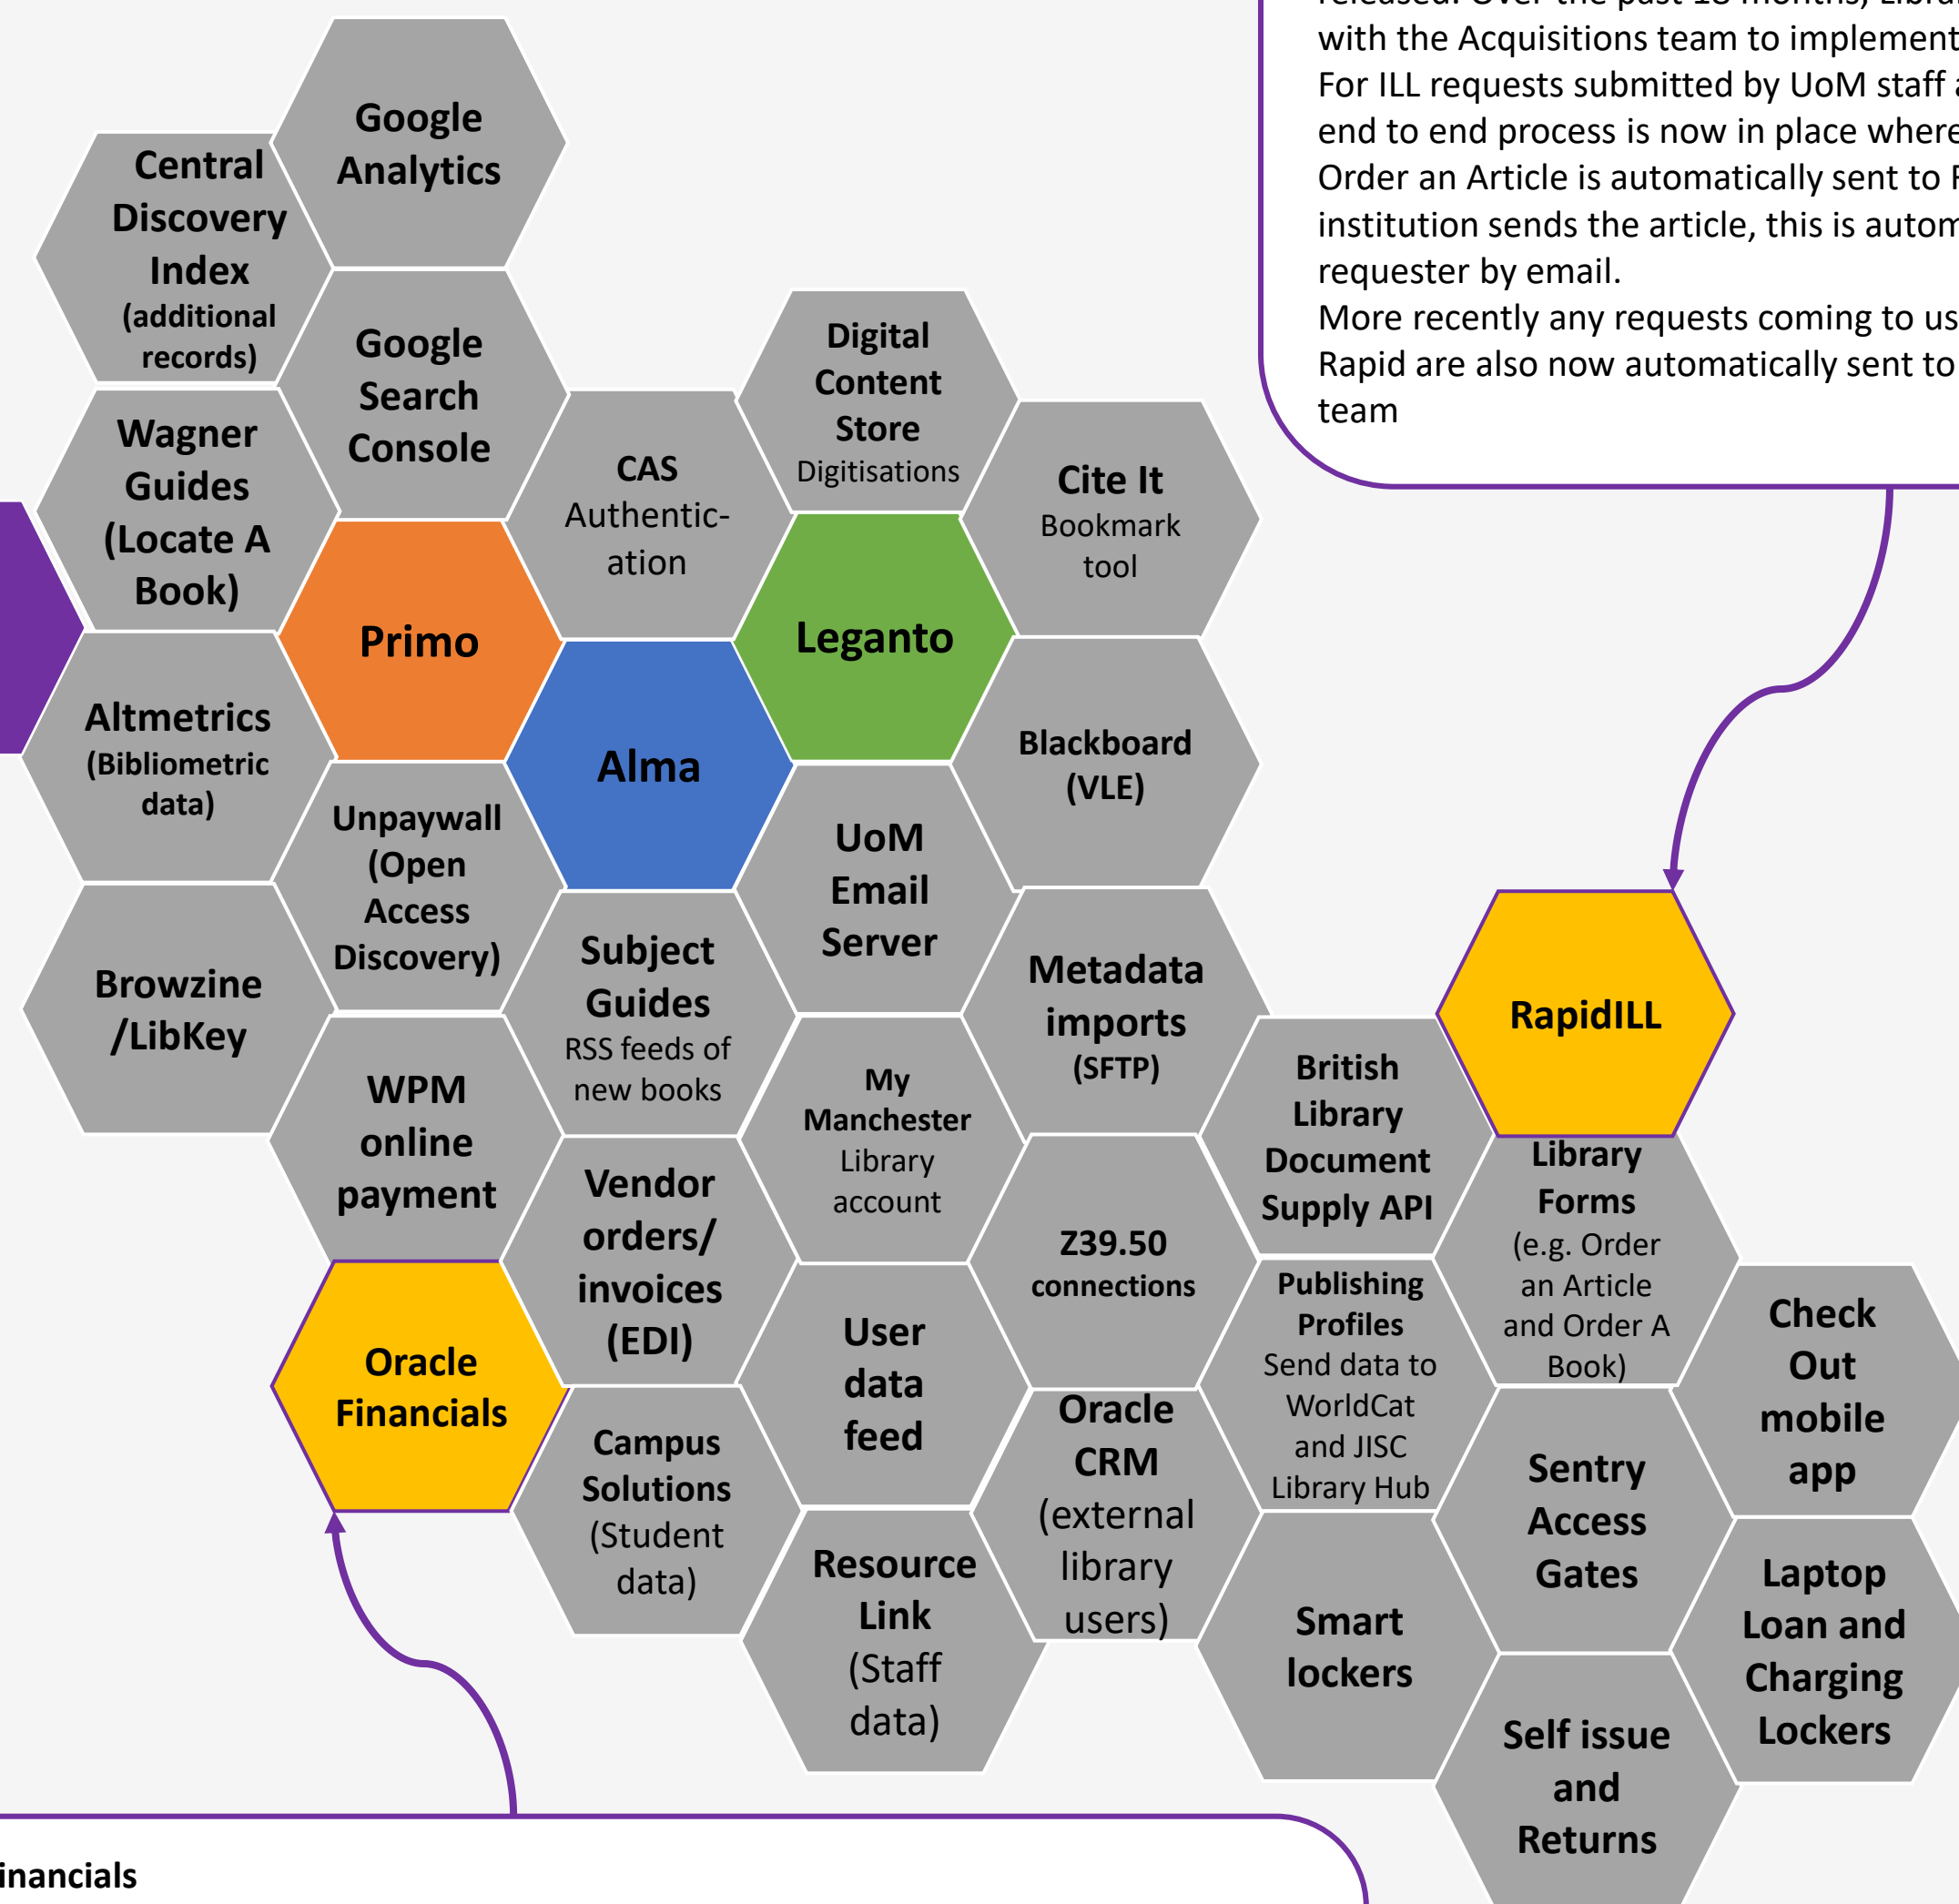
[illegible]
with the Acquisitions team to implement
For ILL requests submitted by UoM staff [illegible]
end to end process is now in place where
Order an Article is automatically sent to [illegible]
institution sends the article, this is autom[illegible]
requester by email.
More recently any requests coming to us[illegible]
Rapid are also now automatically sent to
team

Google Analytics

Central Discovery Index (additional records)

Google Search Console

Digital Content Store Digitisations

Wagner Guides (Locate A Book)

CAS Authentication

Cite It Bookmark tool

Primo

Leganto

Alma

Altmetrics (Bibliometric data)

Blackboard (VLE)

Unpaywall (Open Access Discovery)

UoM Email Server

Browzine /LibKey

Subject Guides RSS feeds of new books

Metadata imports (SFTP)

RapidILL

WPM online payment

My Manchester Library account

British Library Document Supply API

Library Forms (e.g. Order an Article and Order A Book)

Vendor orders/ invoices (EDI)

Z39.50 connections

Publishing Profiles Send data to WorldCat and JISC Library Hub

Check Out mobile app

Oracle Financials

User data feed

Oracle CRM (external library users)

Sentry Access Gates

Campus Solutions (Student data)

Resource Link (Staff data)

Smart lockers

Laptop Loan and Charging Lockers

Self issue and Returns

inancials